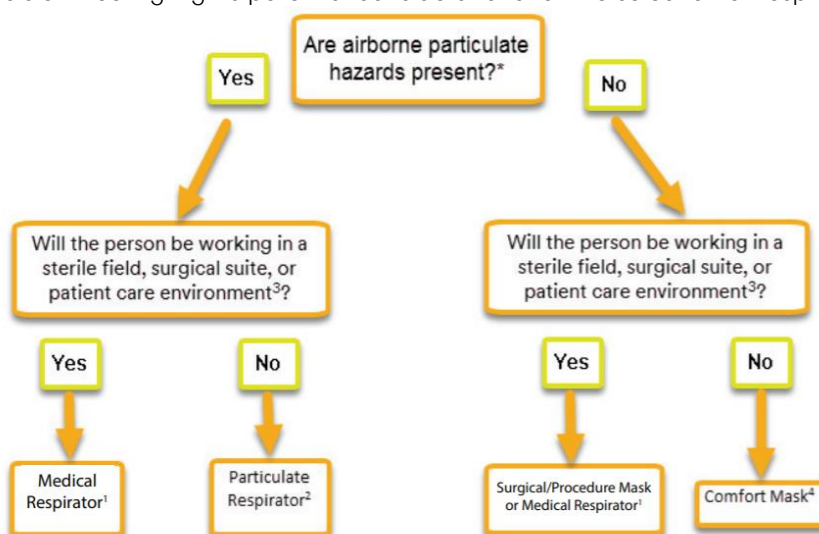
Are airborne particulate hazards present?*

Yes

No

Will the person be working in a sterile field, surgical suite, or patient care environment$^3$?

Will the person be working in a sterile field, surgical suite, or patient care environment$^3$?

Yes

No

Yes

No

Medical Respirator$^1$

Particulate Respirator$^2$

Surgical/Procedure Mask or Medical Respirator$^1$

Comfort Mask$^4$